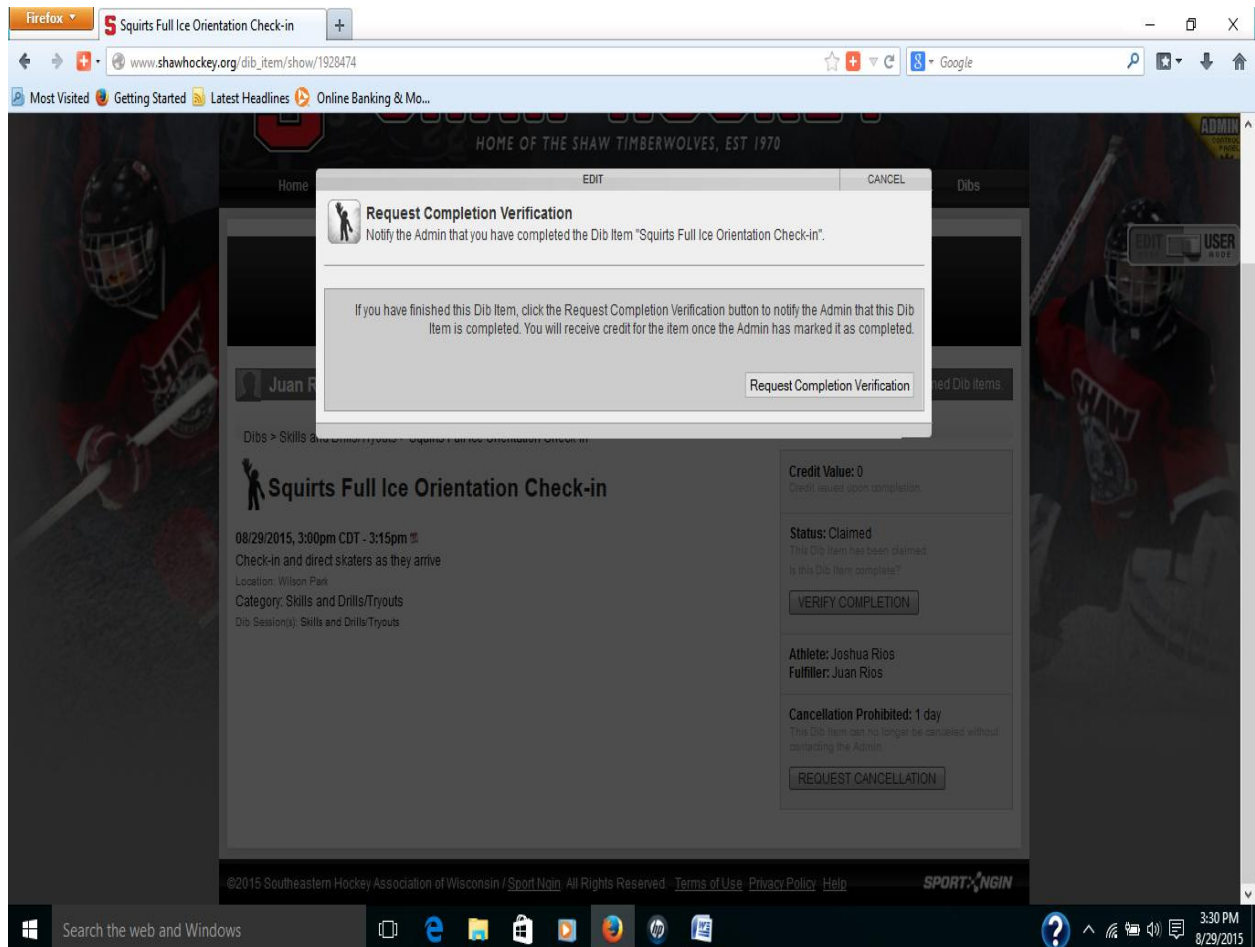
Firefox
Squirts Full Ice Orientation Check-in
+
www.shawhockey.org/dib_item/show/1928474
Google
Most Visited  Getting Started  Latest Headlines  Online Banking & Mo...

HOME OF THE SHAW TIMBERWOLVES, EST 1970
Home
Dibs
ADMIN
EDIT USER MODE

EDIT
CANCEL
Request Completion Verification
Notify the Admin that you have completed the Dib Item "Squirts Full Ice Orientation Check-in".

If you have finished this Dib Item, click the Request Completion Verification button to notify the Admin that this Dib Item is completed. You will receive credit for the item once the Admin has marked it as completed.

Request Completion Verification

Juan R
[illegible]ed Dib items.

Dibs > Skills and Drills/Tryouts > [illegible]

Squirts Full Ice Orientation Check-in

08/29/2015, 3:00pm CDT - 3:15pm
Check-in and direct skaters as they arrive
Location: Wilson Park
Category: Skills and Drills/Tryouts
Dib Session(s): Skills and Drills/Tryouts

Credit Value: 0
Credit issued upon completion.

Status: Claimed
This Dib Item has been claimed.
Is this Dib Item complete?
VERIFY COMPLETION

Athlete: Joshua Rios
Fulfiller: Juan Rios

Cancellation Prohibited: 1 day
This Dib Item can no longer be canceled without contacting the Admin.
REQUEST CANCELLATION

©2015 Southeastern Hockey Association of Wisconsin / Sport Ngin. All Rights Reserved. Terms of Use Privacy Policy Help
SPORT NGIN

Search the web and Windows
3:30 PM
8/29/2015